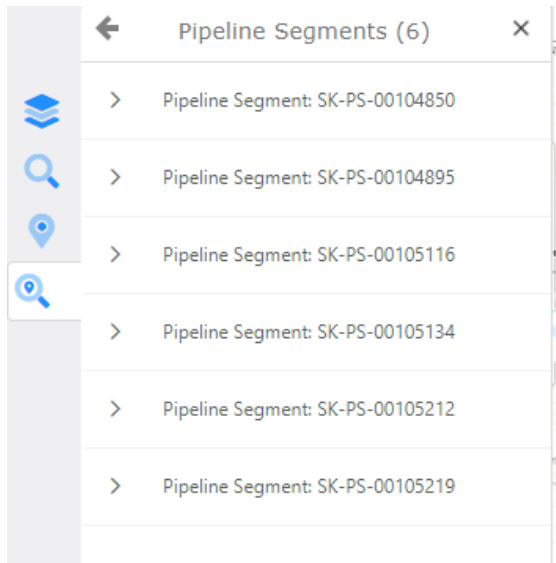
Pipeline Segments (6)

Pipeline Segment: SK-PS-00104850

Pipeline Segment: SK-PS-00104895

Pipeline Segment: SK-PS-00105116

Pipeline Segment: SK-PS-00105134

Pipeline Segment: SK-PS-00105212

Pipeline Segment: SK-PS-00105219